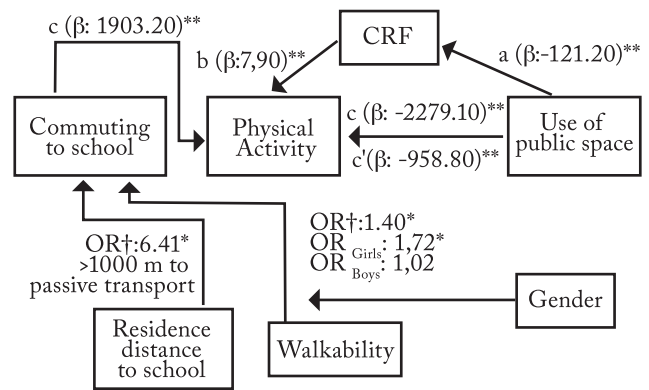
c (β: 1903.20)**

CRF

b (β:7,90)**

a (β:-121.20)**

Commuting to school

Physical Activity

c (β: -2279.10)**

c'(β: -958.80)**

Use of public space

OR†:6.41* >1000 m to passive transport

OR†:1.40*
$OR_{Girls}$: 1,72*
$OR_{Boys}$: 1,02

Gender

Residence distance to school

Walkability